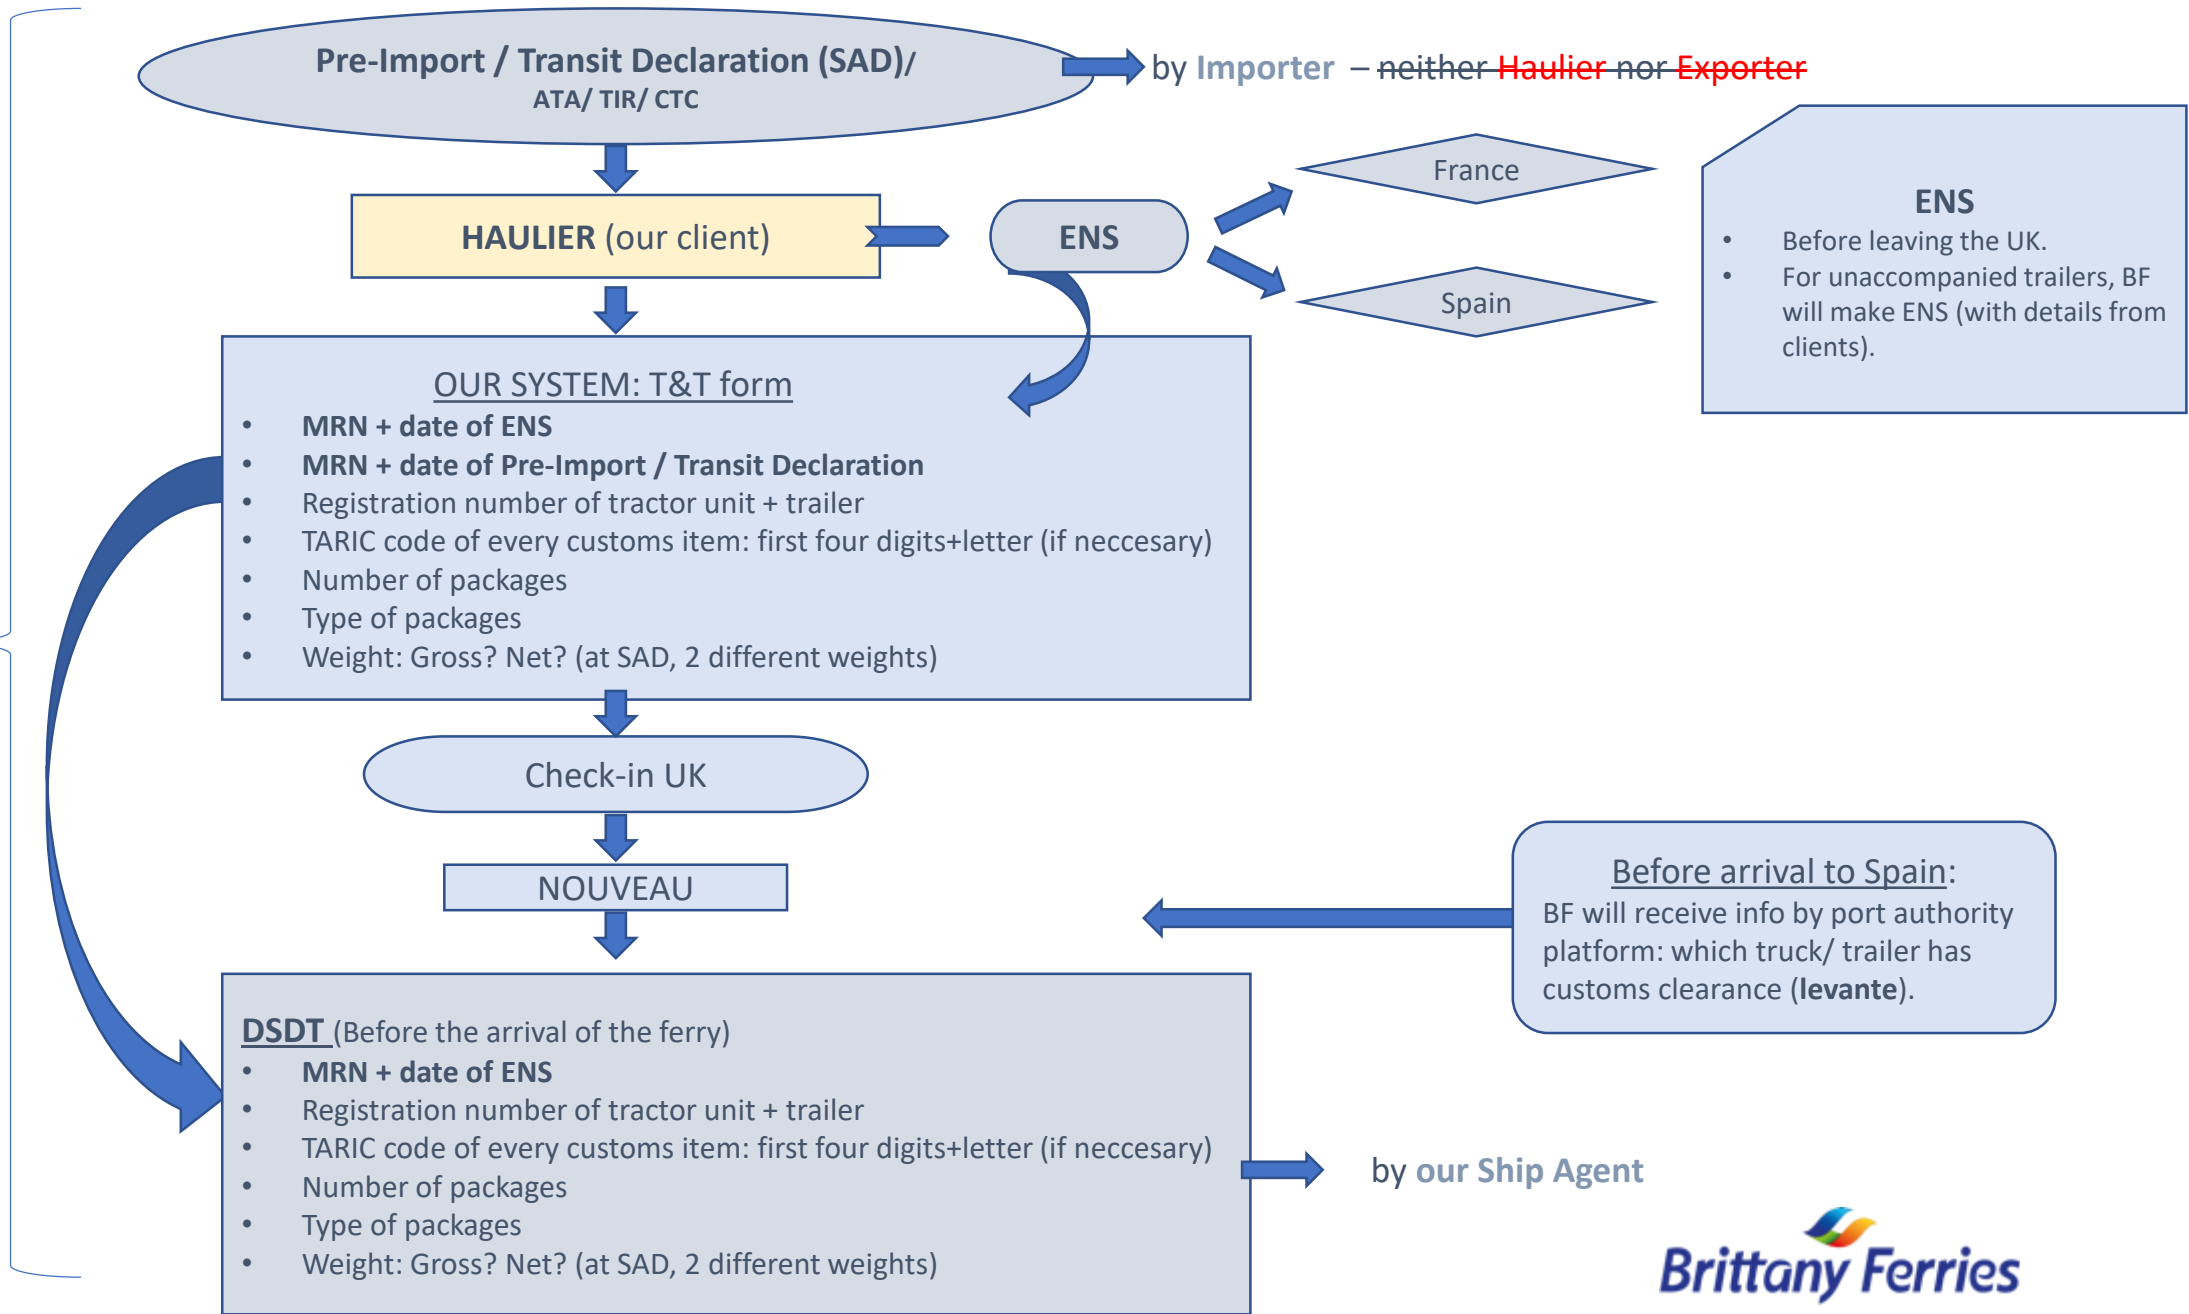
Pre-Import / Transit Declaration (SAD)/
ATA/ TIR/ CTC

by Importer – neither Haulier nor Exporter

HAULIER (our client)

ENS

France

Spain

ENS
• Before leaving the UK.
• For unaccompanied trailers, BF will make ENS (with details from clients).

OUR SYSTEM: T&T form
• MRN + date of ENS
• MRN + date of Pre-Import / Transit Declaration
• Registration number of tractor unit + trailer
• TARIC code of every customs item: first four digits+letter (if neccesary)
• Number of packages
• Type of packages
• Weight: Gross? Net? (at SAD, 2 different weights)

Check-in UK

NOUVEAU

Before arrival to Spain:
BF will receive info by port authority platform: which truck/ trailer has customs clearance (levante).

DSDT (Before the arrival of the ferry)
• MRN + date of ENS
• Registration number of tractor unit + trailer
• TARIC code of every customs item: first four digits+letter (if neccesary)
• Number of packages
• Type of packages
• Weight: Gross? Net? (at SAD, 2 different weights)

by our Ship Agent

Brittany Ferries